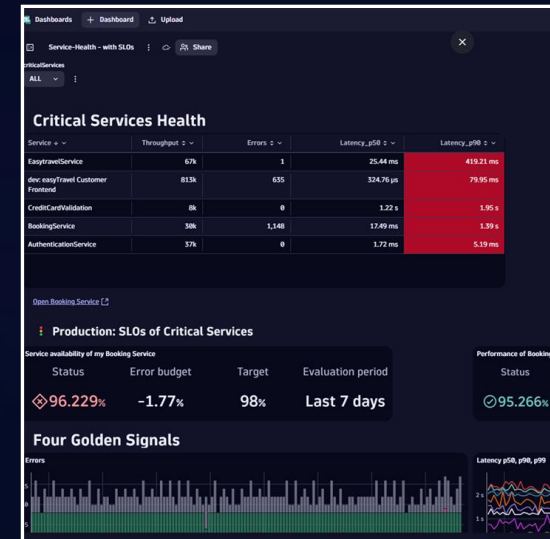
Dashboards + Dashboard Upload

Service-Health - with SLOs Share

criticalServices
ALL

Critical Services Health

| Service | Throughput | Errors | Latency_p50 | Latency_p90 |
|---|---|---|---|---|
| EasytravelService | 67k | 1 | 25.44 ms | 419.21 ms |
| dev: easyTravel Customer Frontend | 813k | 635 | 324.76 μs | 79.95 ms |
| CreditCardValidation | 8k | 0 | 1.22 s | 1.95 s |
| BookingService | 30k | 1,148 | 17.49 ms | 1.39 s |
| AuthenticationService | 37k | 0 | 1.72 ms | 5.19 ms |

Open Booking Service

Production: SLOs of Critical Services

Service availability of my Booking Service

| Status | Error budget | Target | Evaluation period |
|---|---|---|---|
| 96.229% | -1.77% | 98% | Last 7 days |

Performance of Booking
Status
95.266%

Four Golden Signals

Errors
5
5
5

Latency p50, p90, p99
2 s
1 s